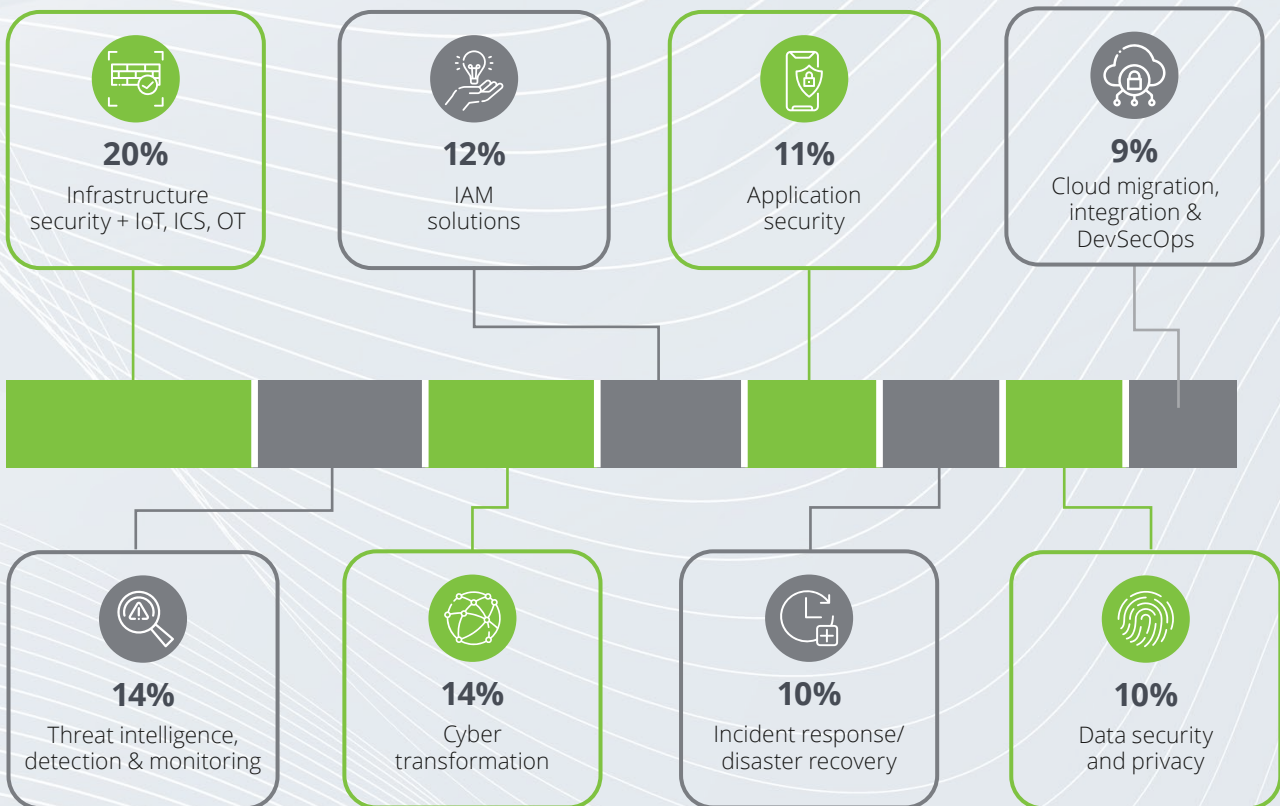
20%
Infrastructure security + IoT, ICS, OT

12%
IAM solutions

11%
Application security

9%
Cloud migration, integration & DevSecOps

14%
Threat intelligence, detection & monitoring

14%
Cyber transformation

10%
Incident response/ disaster recovery

10%
Data security and privacy